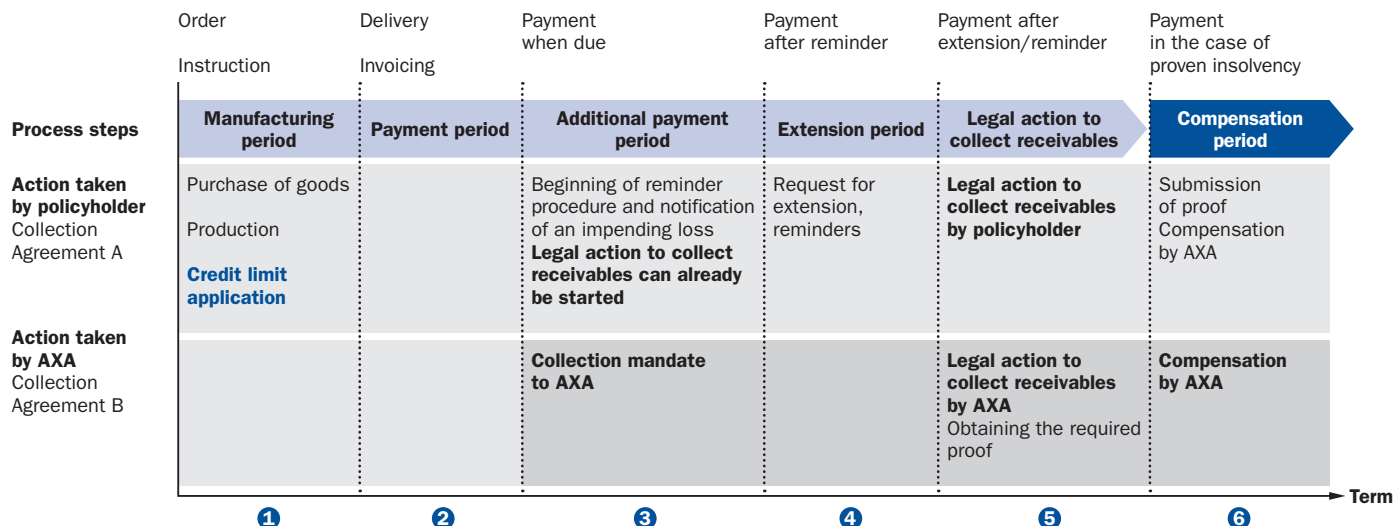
| | Order<br>Instruction | Delivery<br>Invoicing | Payment when due | Payment after reminder | Payment after extension/reminder | Payment in the case of proven insolvency |
|---|---|---|---|---|---|---|
| **Process steps** | **Manufacturing period** | **Payment period** | **Additional payment period** | **Extension period** | **Legal action to collect receivables** | **Compensation period** |
| **Action taken by policyholder** Collection Agreement A | Purchase of goods<br>Production<br>**Credit limit application** | | Beginning of reminder procedure and notification of an impending loss **Legal action to collect receivables can already be started** | Request for extension, reminders | **Legal action to collect receivables by policyholder** | Submission of proof Compensation by AXA |
| **Action taken by AXA** Collection Agreement B | | | **Collection mandate to AXA** | | **Legal action to collect receivables by AXA** Obtaining the required proof | **Compensation by AXA** |
| | 1 | 2 | 3 | 4 | 5 | 6 |

Term